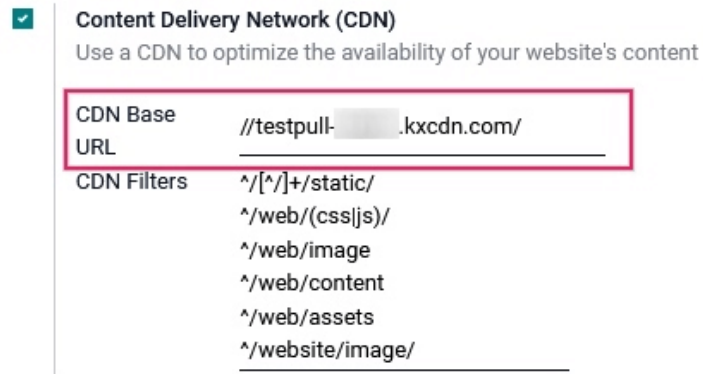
Content Delivery Network (CDN)
Use a CDN to optimize the availability of your website's content

CDN Base URL //testpull-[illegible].kxcdn.com/

CDN Filters ^/[^/]+/static/
^/web/(css|js)/
^/web/image
^/web/content
^/web/assets
^/website/image/